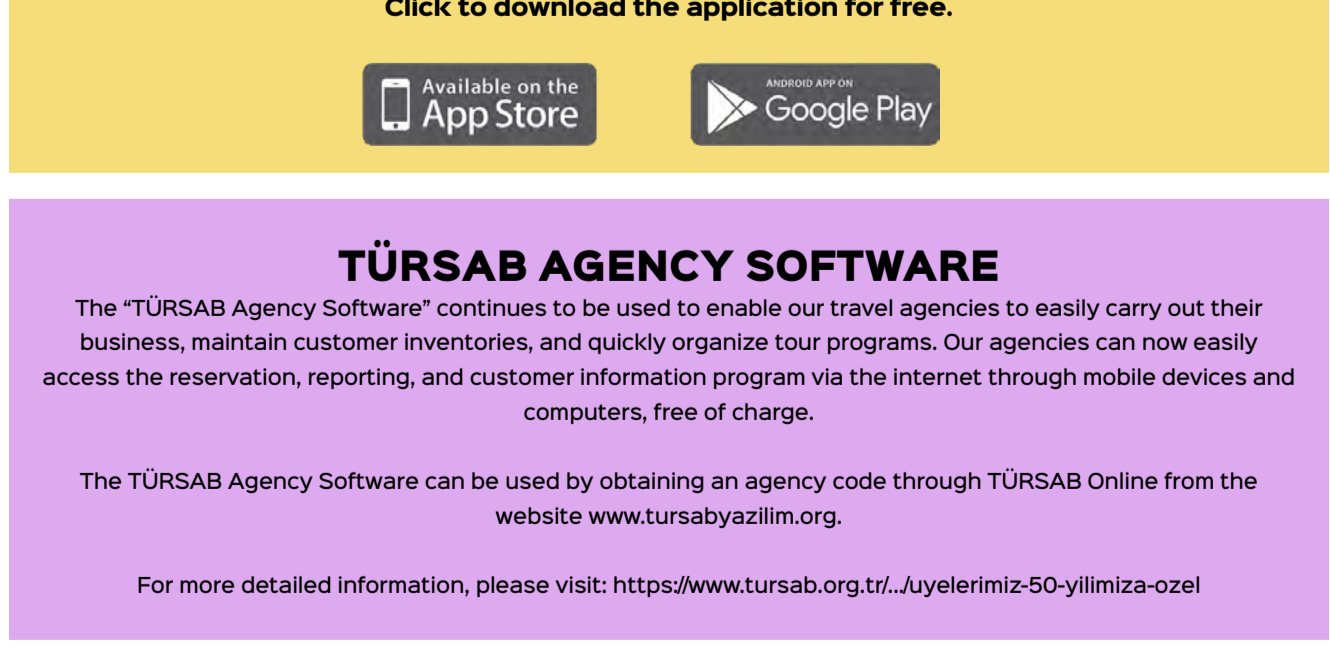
Click to download the application for free.

Available on the App Store

ANDROID APP ON Google Play

TÜRSAB AGENCY SOFTWARE

The “TÜRSAB Agency Software” continues to be used to enable our travel agencies to easily carry out their business, maintain customer inventories, and quickly organize tour programs. Our agencies can now easily access the reservation, reporting, and customer information program via the internet through mobile devices and computers, free of charge.

The TÜRSAB Agency Software can be used by obtaining an agency code through TÜRSAB Online from the website www.tursabyazilim.org.

For more detailed information, please visit: https://www.tursab.org.tr/.../uyelerimiz-50-yilimiza-ozel